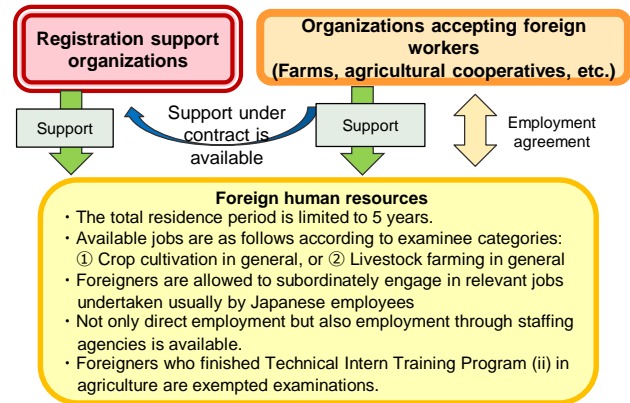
Registration support organizations

Organizations accepting foreign workers (Farms, agricultural cooperatives, etc.)

Support

Support under contract is available

Support

Employment agreement

Foreign human resources
・The total residence period is limited to 5 years.
・Available jobs are as follows according to examinee categories: ① Crop cultivation in general, or ② Livestock farming in general
・Foreigners are allowed to subordinately engage in relevant jobs undertaken usually by Japanese employees
・Not only direct employment but also employment through staffing agencies is available.
・Foreigners who finished Technical Intern Training Program (ii) in agriculture are exempted examinations.